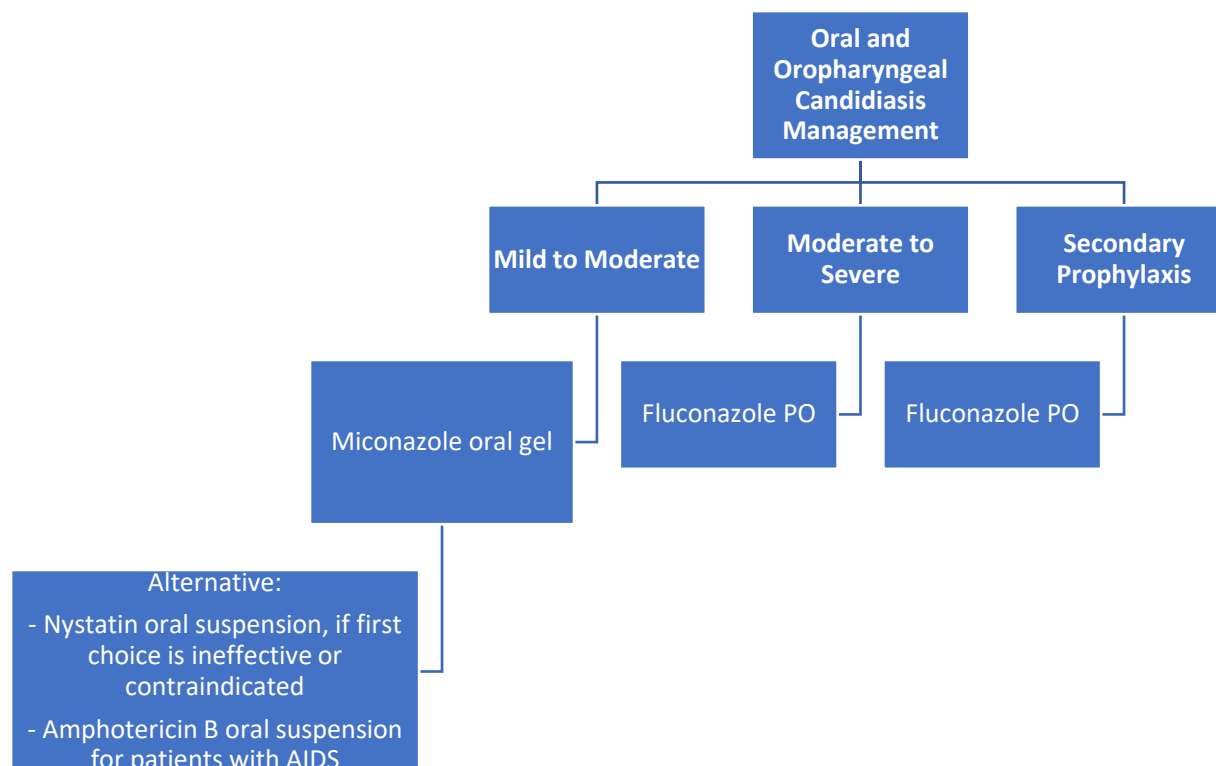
Oral and Oropharyngeal Candidiasis Management

Mild to Moderate

Moderate to Severe

Secondary Prophylaxis

Miconazole oral gel

Fluconazole PO

Fluconazole PO

Alternative:

- Nystatin oral suspension, if first choice is ineffective or contraindicated

- Amphotericin B oral suspension for patients with AIDS